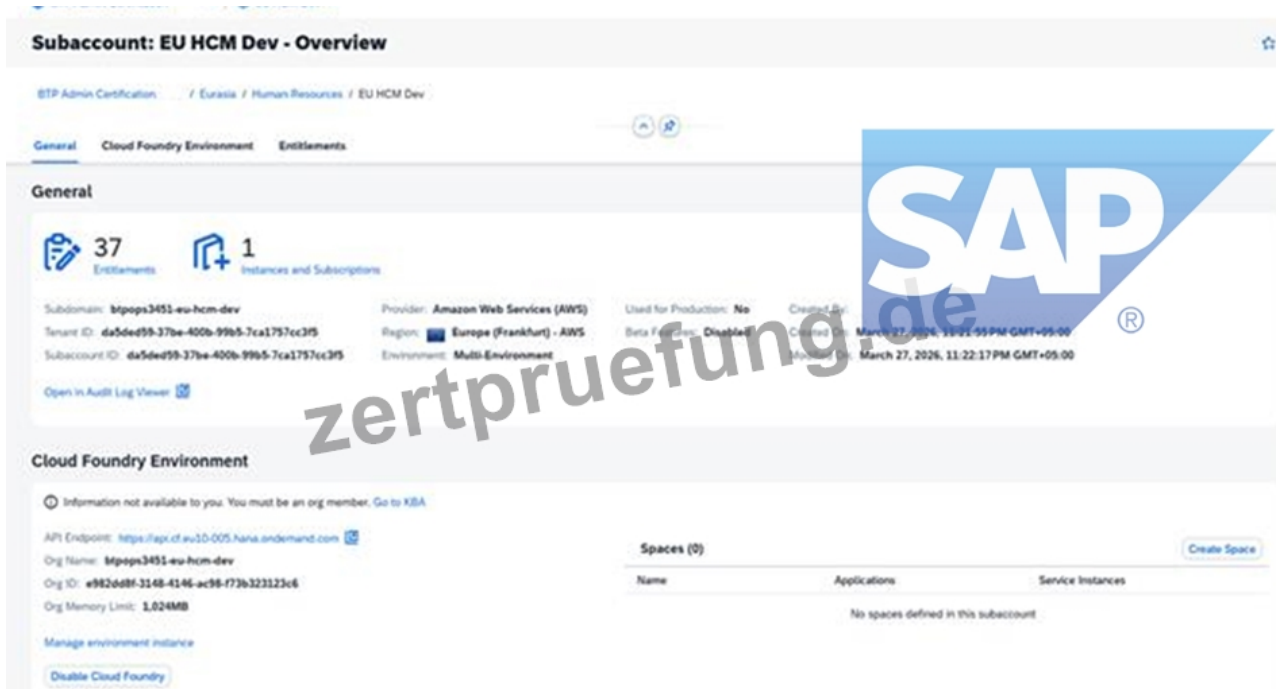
Subaccount: EU HCM Dev - Overview

BTP Admin Certification / Eurasia / Human Resources / EU HCM Dev

General Cloud Foundry Environment Entitlements

General

37
Entitlements

1
Instances and Subscriptions

Subdomain: btpops3451-eu-hcm-dev
Tenant ID: da5ded59-37be-400b-99b5-7ca1757cc3f5
Subaccount ID: da5ded59-37be-400b-99b5-7ca1757cc3f5

Provider: Amazon Web Services (AWS)
Region: Europe (Frankfurt) - AWS
Environment: Multi-Environment

Used for Production: No
Beta Features: Disabled

Created By:
Created On: March 27, 2026, 11:21:55 PM GMT+05:00
Modified On: March 27, 2026, 11:22:17 PM GMT+05:00

Open in Audit Log Viewer

SAP ®

zertpruefung.de

Cloud Foundry Environment

Information not available to you. You must be an org member. Go to KBA

API Endpoint: https://api.cf.eu10-005.hana.ondemand.com
Org Name: btpops3451-eu-hcm-dev
Org ID: e982dd8f-3148-4146-ac98-f73b323123c6
Org Memory Limit: 1,024MB

Manage environment instance

Disable Cloud Foundry

Spaces (0)

Create Space

| Name | Applications | Service Instances |
|---|---|---|
| | No spaces defined in this subaccount | |